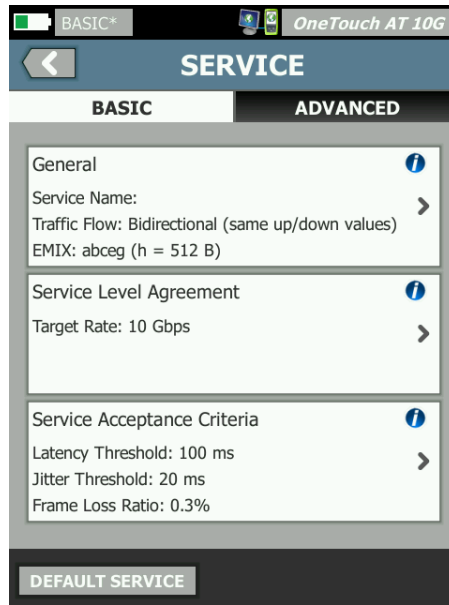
BASIC*
OneTouch AT 10G

SERVICE

BASIC
ADVANCED

General
Service Name:
Traffic Flow: Bidirectional (same up/down values)
EMIX: abceg (h = 512 B)

Service Level Agreement
Target Rate: 10 Gbps

Service Acceptance Criteria
Latency Threshold: 100 ms
Jitter Threshold: 20 ms
Frame Loss Ratio: 0.3%

DEFAULT SERVICE